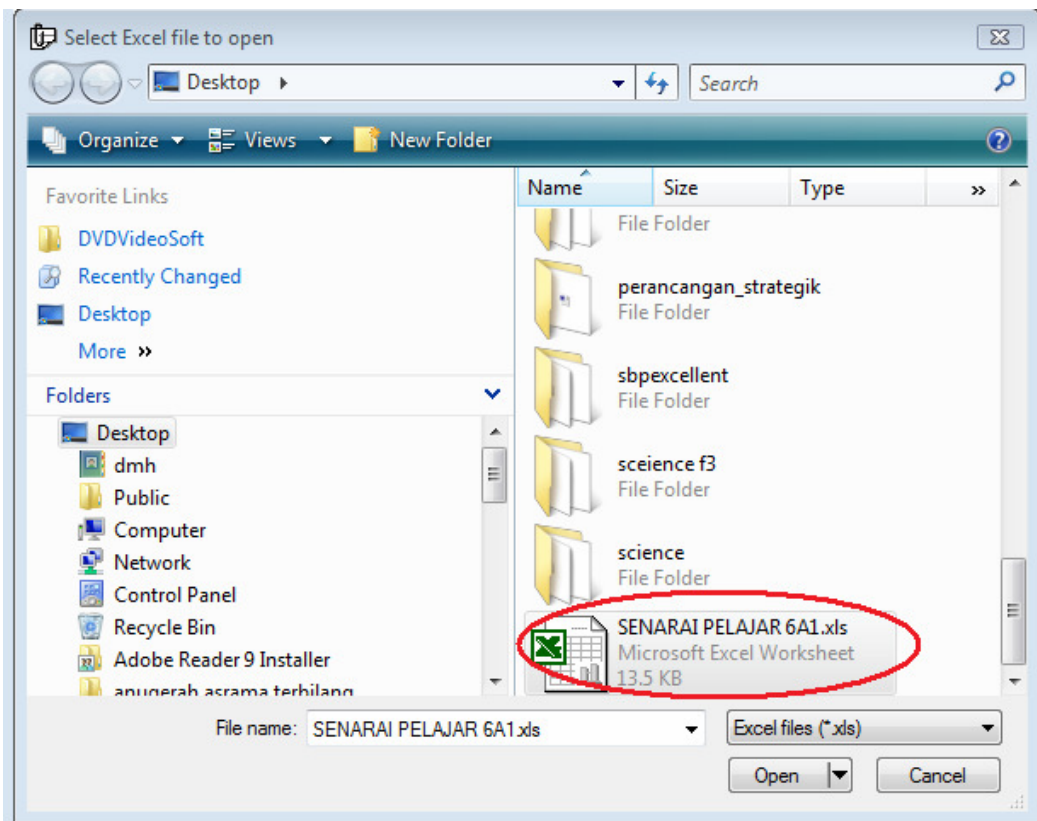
Select Excel file to open

Desktop

Search

Organize Views New Folder

Favorite Links

DVDVideoSoft

Recently Changed

Desktop

More »

Folders

Desktop

dmh

Public

Computer

Network

Control Panel

Recycle Bin

Adobe Reader 9 Installer

anugerah asrama terbilang

| Name | Size | Type | » |
|---|---|---|---|

File Folder

perancangan_strategik
File Folder

sbpexcellent
File Folder

sceience f3
File Folder

science
File Folder

SENARAI PELAJAR 6A1.xls
Microsoft Excel Worksheet
13.5 KB

File name: SENARAI PELAJAR 6A1.xls

Excel files (*.xls)

Open

Cancel